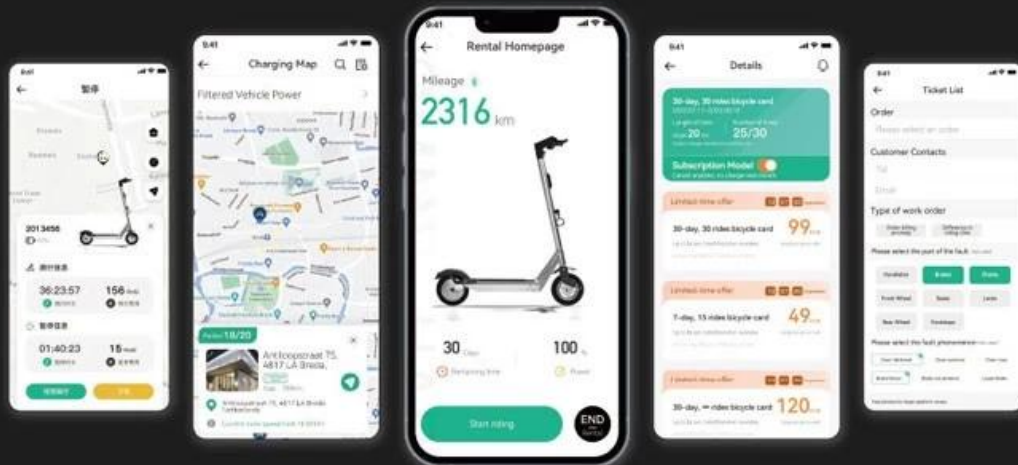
9:41
暂停
2013456
36:23:57
156
01:40:23
15

9:41
Charging Map
Filtered Vehicle Power
Parker 18/20
Antiloopstraat 75, 4817 LA Breda
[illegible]

9:41
Rental Homepage
Mileage
2316 km
30 Days
100 %
Remaining time
Power
Start riding
END

9:41
Details
30-day, 30 rides bicycle card
25/30
Subscription Model
Limited-time offer
30-day, 30 rides bicycle card
99
Limited-time offer
7-day, 15 rides bicycle card
49
Limited-time offer
30-day, ∞ rides bicycle card
120

9:41
Ticket List
Order
Please select an order
Customer Contacts
Tel
Email
Type of work order
Please select the part of the fault
Handlebar
Brake
Pedal
Front Wheel
Seat
Lamp
Rear Wheel
Footstep
Please select the fault phenomenon